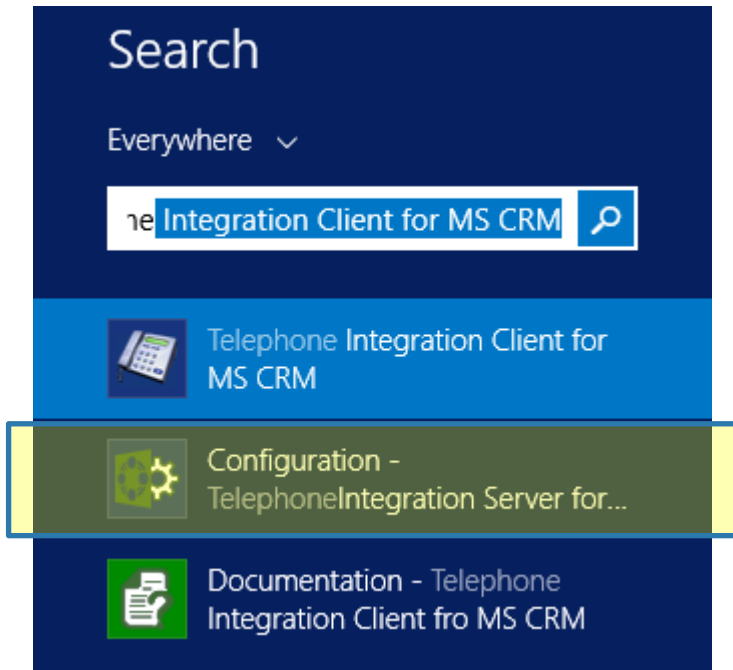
Search

Everywhere

ne Integration Client for MS CRM

Telephone Integration Client for MS CRM

Configuration - TelephoneIntegration Server for...

Documentation - Telephone Integration Client fro MS CRM